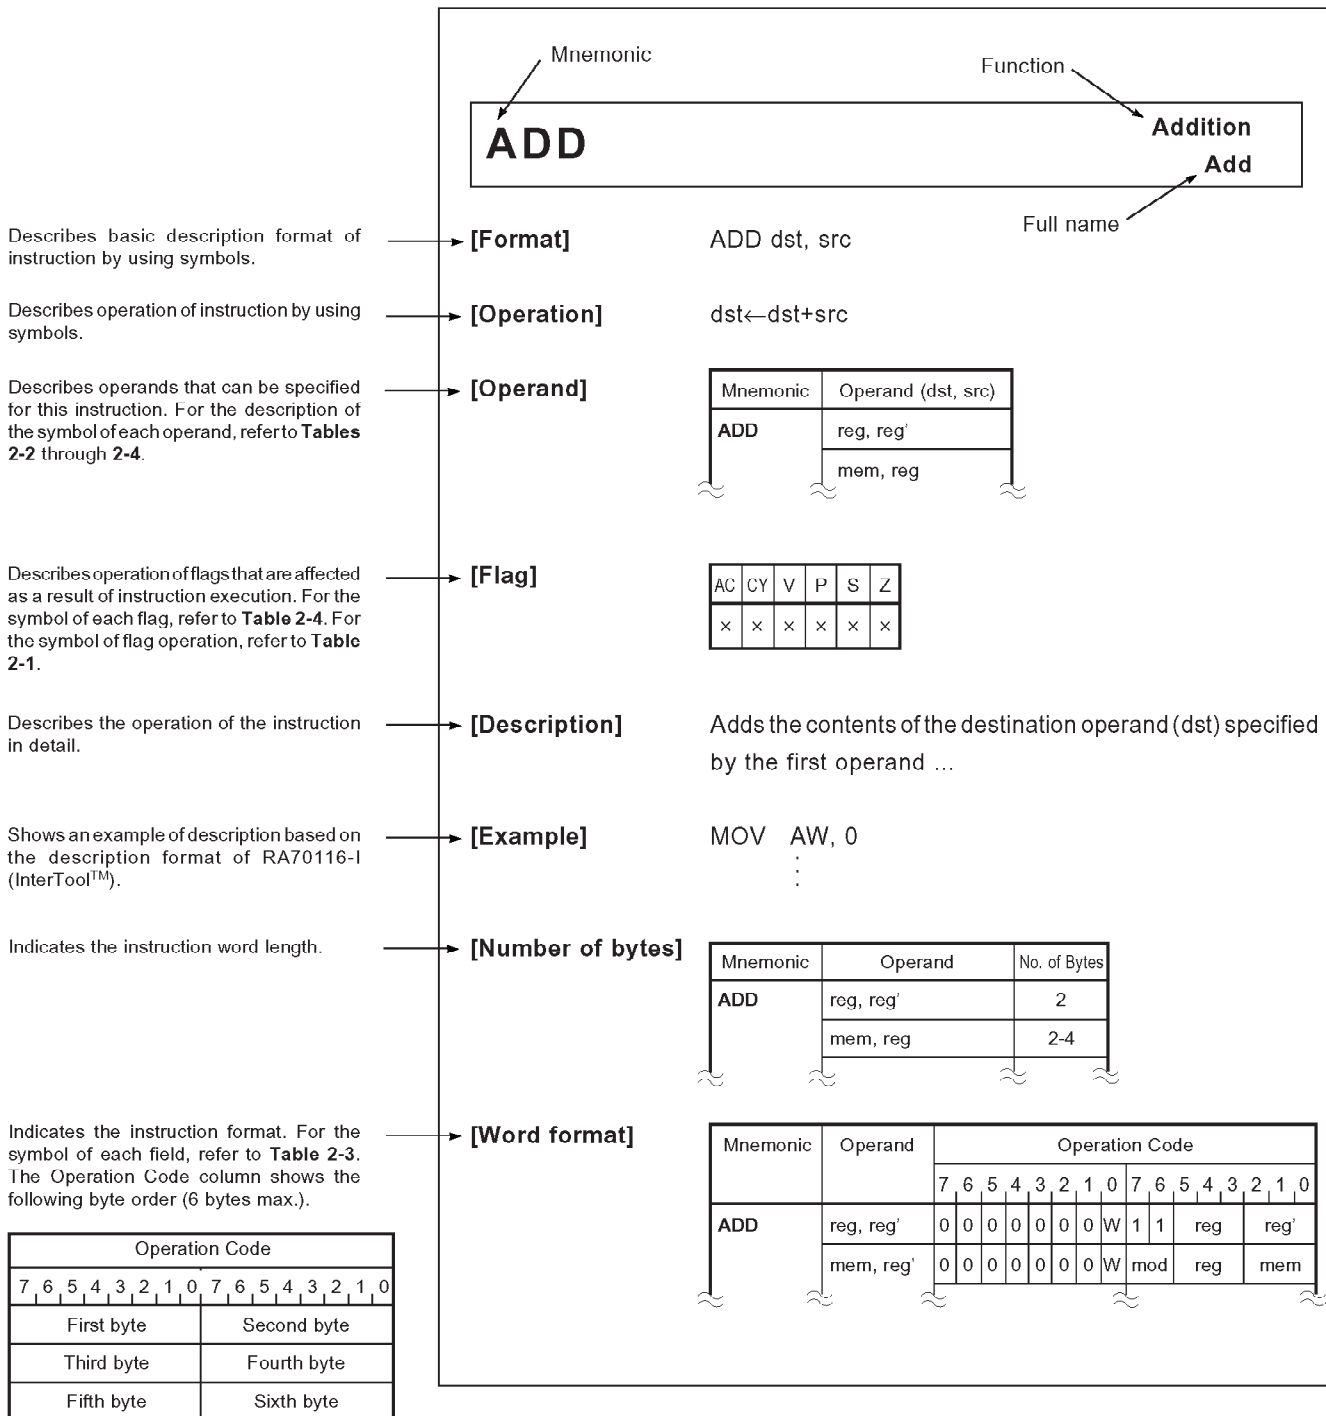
Mnemonic

Function

ADD

Addition
Add

Full name

Describes basic description format of instruction by using symbols.

[Format]

ADD dst, src

Describes operation of instruction by using symbols.

[Operation]

dst←dst+src

Describes operands that can be specified for this instruction. For the description of the symbol of each operand, refer to **Tables 2-2** through **2-4**.

[Operand]

| Mnemonic | Operand (dst, src) |
|---|---|
| ADD | reg, reg' |
| | mem, reg |

Describes operation of flags that are affected as a result of instruction execution. For the symbol of each flag, refer to **Table 2-4**. For the symbol of flag operation, refer to **Table 2-1**.

[Flag]

| AC | CY | V | P | S | Z |
|---|---|---|---|---|---|
| × | × | × | × | × | × |

Describes the operation of the instruction in detail.

[Description]

Adds the contents of the destination operand (dst) specified by the first operand ...

Shows an example of description based on the description format of RA70116-I (InterTool$^{TM}$).

[Example]

MOV AW, 0
:

Indicates the instruction word length.

[Number of bytes]

| Mnemonic | Operand | No. of Bytes |
|---|---|---|
| ADD | reg, reg' | 2 |
| | mem, reg | 2-4 |

Indicates the instruction format. For the symbol of each field, refer to **Table 2-3**. The Operation Code column shows the following byte order (6 bytes max.).

[Word format]

| Mnemonic | Operand | Operation Code |
|---|---|---|
| | | 7 6 5 4 3 2 1 0 7 6 5 4 3 2 1 0 |
| ADD | reg, reg' | 0 0 0 0 0 0 0 W 1 1 reg reg' |
| | mem, reg' | 0 0 0 0 0 0 0 W mod reg mem |

| Operation Code | |
|---|---|
| 7 6 5 4 3 2 1 0 | 7 6 5 4 3 2 1 0 |
| First byte | Second byte |
| Third byte | Fourth byte |
| Fifth byte | Sixth byte |